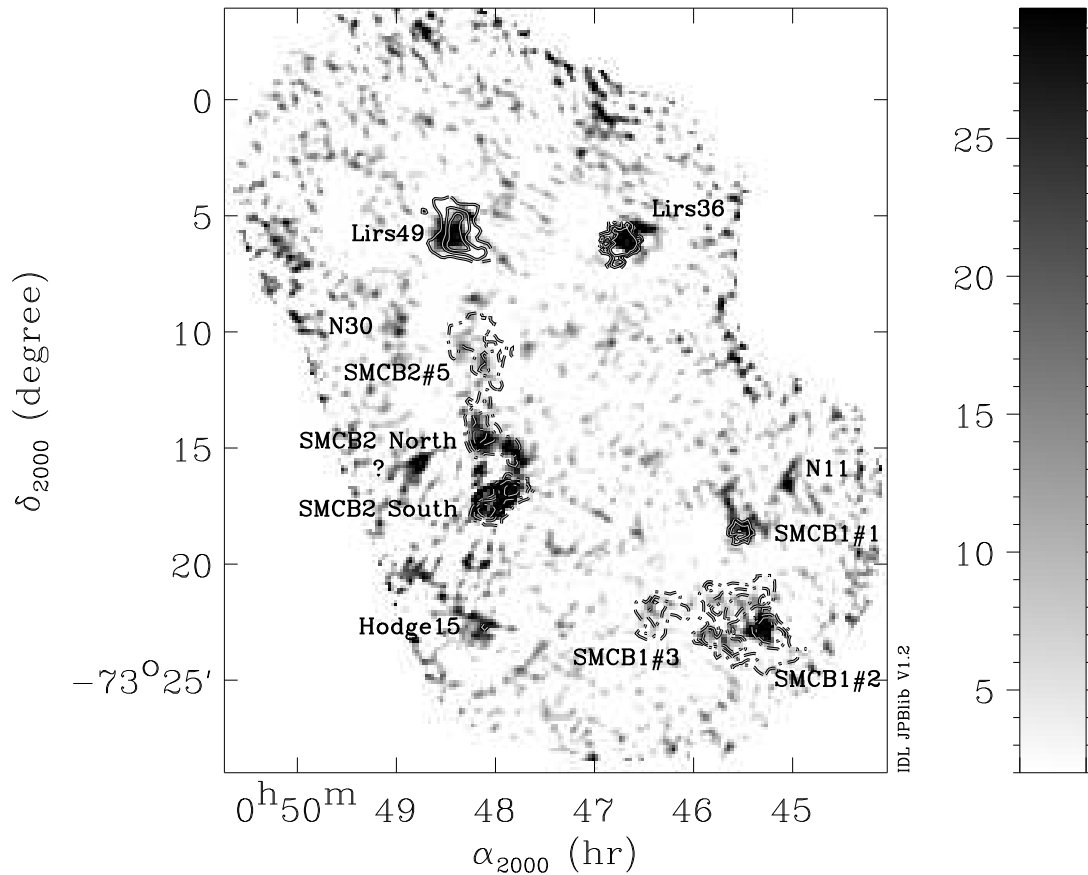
Lirs49
Lirs36
N30
SMCB2#5
SMCB2 North
?
SMCB2 South
N11
SMCB1#1
Hodge15
SMCB1#3
SMCB1#2
0
5
10
15
20
$-73^o25'$
$\delta_{2000}$ (degree)
$0^h50^m$ 49 48 47 46 45
$\alpha_{2000}$ (hr)
IDL JPBlib V1.2
25
20
15
10
5